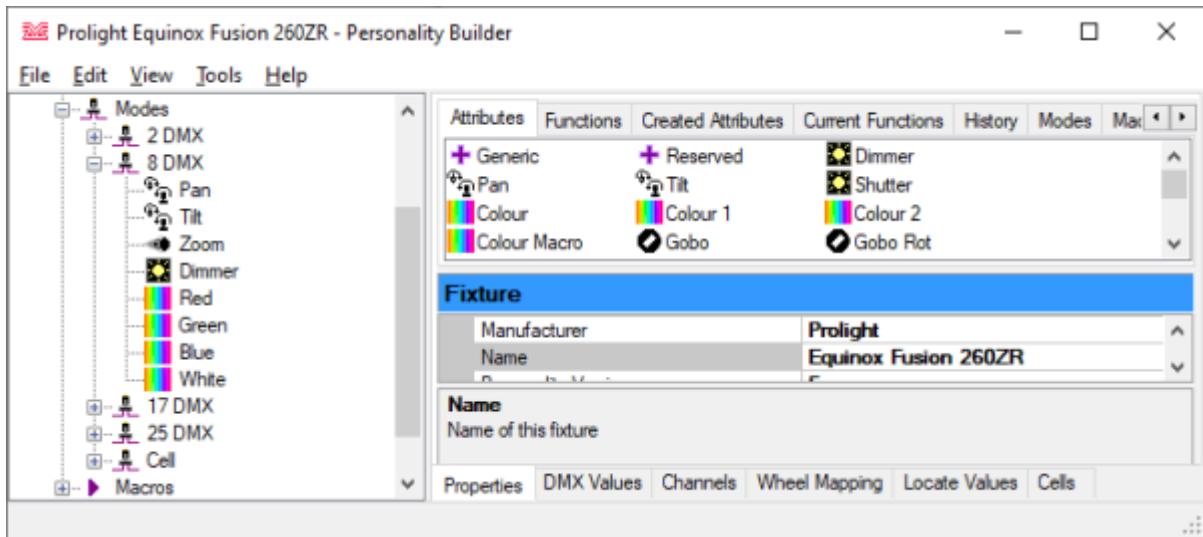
Prolight Equinox Fusion 260ZR - Personality Builder

File Edit View Tools Help

Modes
2 DMX
8 DMX
Pan
Tilt
Zoom
Dimmer
Red
Green
Blue
White
17 DMX
25 DMX
Cell
Macros

Attributes | Functions | Created Attributes | Current Functions | History | Modes | Ma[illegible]

Generic
Reserved
Dimmer
Pan
Tilt
Shutter
Colour
Colour 1
Colour 2
Colour Macro
Gobo
Gobo Rot

Fixture

| | |
|---|---|
| Manufacturer | Prolight |
| Name | Equinox Fusion 260ZR |
| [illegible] | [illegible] |

Name
Name of this fixture

Properties | DMX Values | Channels | Wheel Mapping | Locate Values | Cells